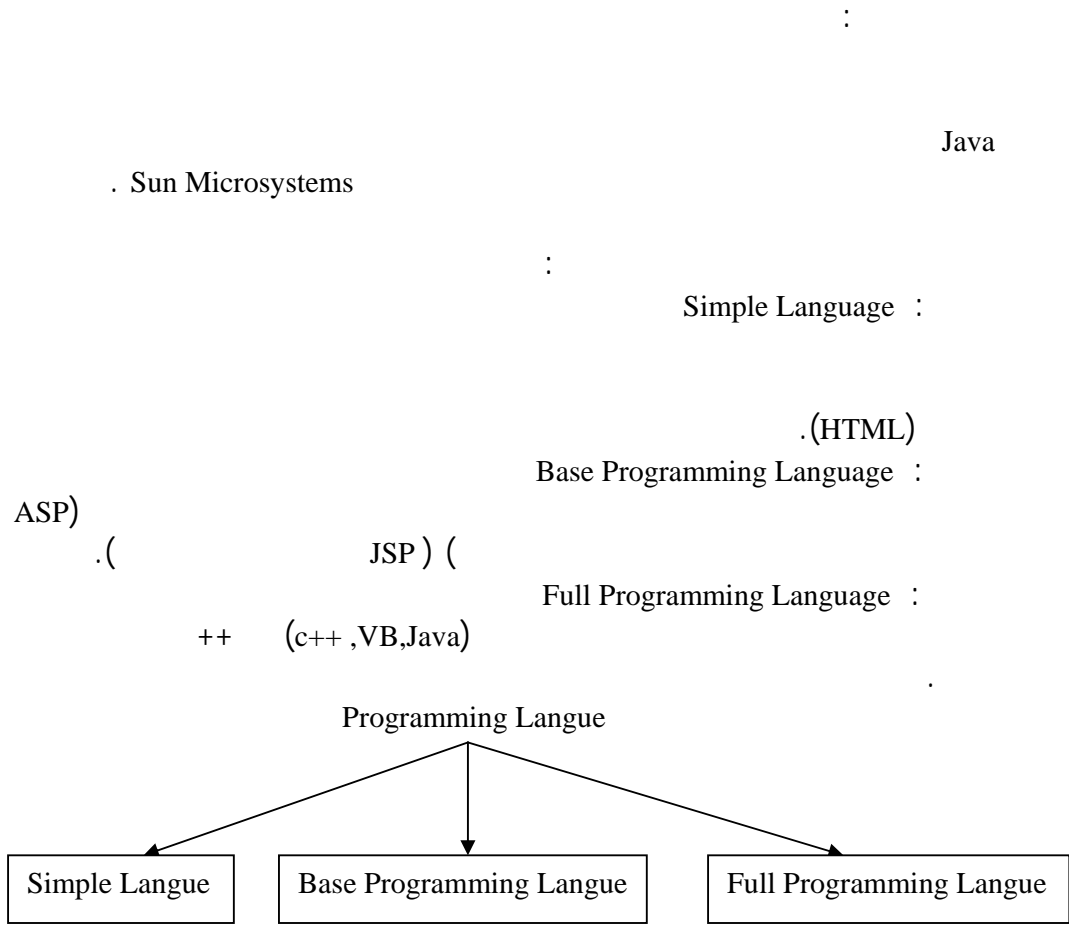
:

Java

. Sun Microsystems

:

Simple Language :

.(HTML)

Base Programming Language :

ASP)

.( JSP ) (

Full Programming Language :

++ (c++ ,VB,Java)

.

Programming Langue

Simple Langue

Base Programming Langue

Full Programming Langue